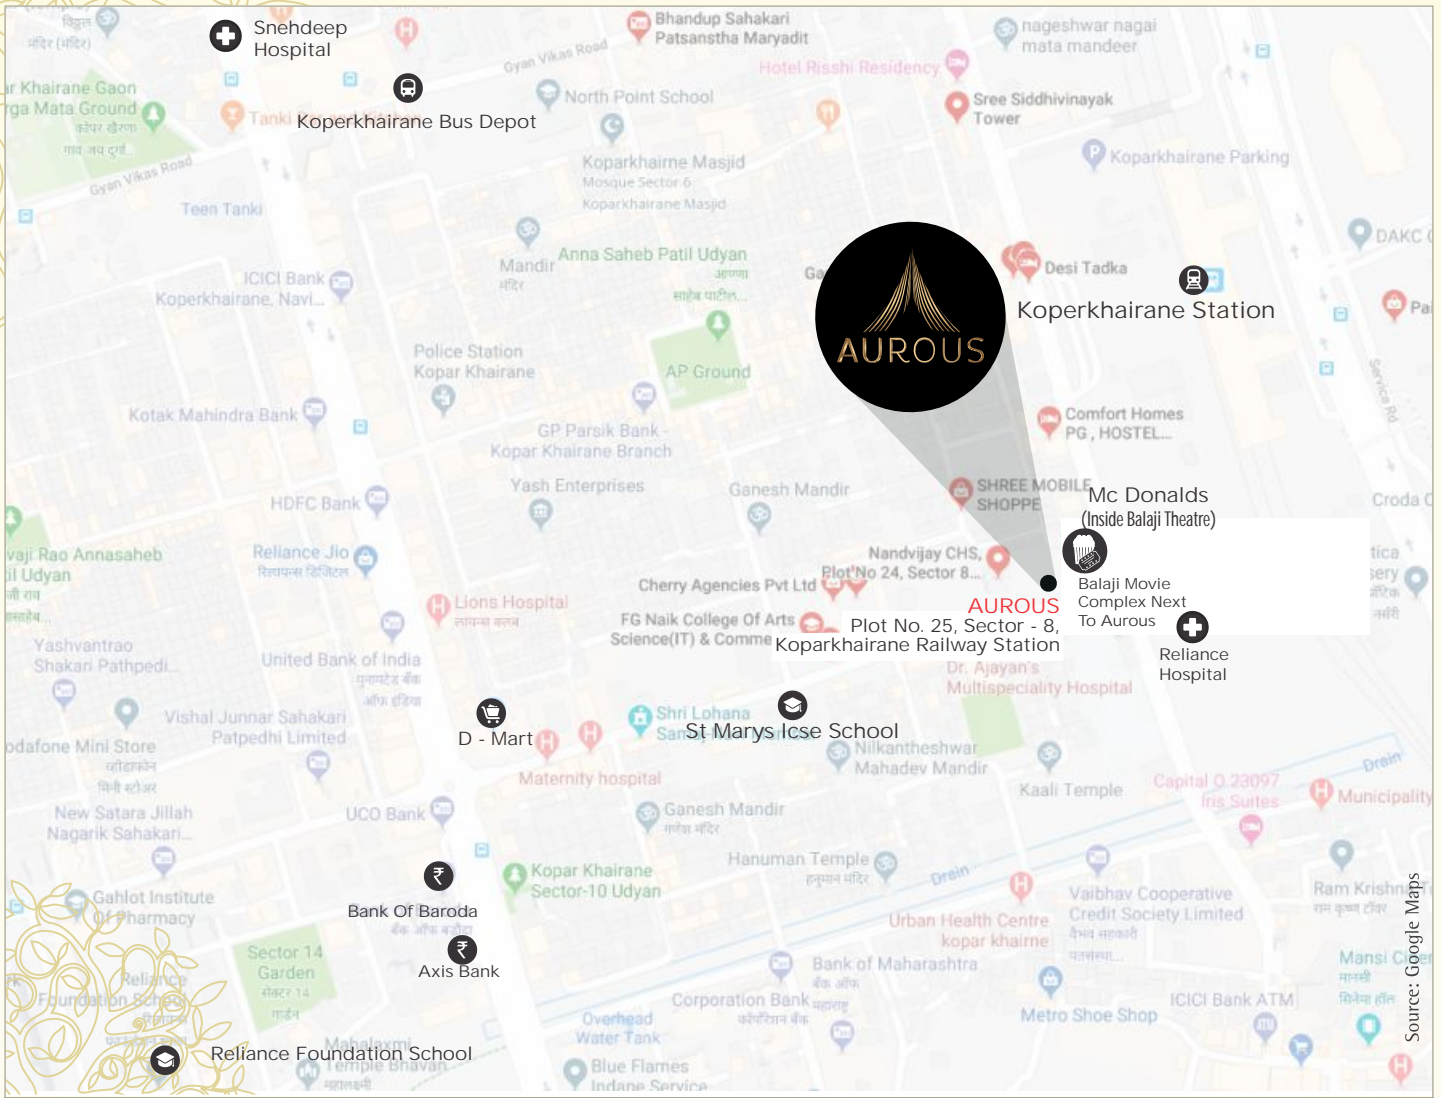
Snehdeep Hospital

Koperkhairane Bus Depot

AUROUS

Koperkhairane Station

Mc Donalds (Inside Balaji Theatre)

Balaji Movie Complex Next To Aurous

AUROUS
Plot No. 25, Sector - 8, Koparkhairane Railway Station

Reliance Hospital

D - Mart

St Marys Icse School

Bank Of Baroda

Axis Bank

Reliance Foundation School

Source: Google Maps

Bhandup Sahakari Patsanstha Maryadit
Hotel Risshi Residency
nageshwar nagai mata mandeer
North Point School
Sree Siddhivinayak Tower
Koparkhairane Parking
Koparkhairne Masjid
Mosque Sector 6
Koparkhairane Masjid
Teen Tanki
Anna Saheb Patil Udyan
Mandir
Desi Tadka
DAKC
ICICI Bank Koperkhairane, Navi...
AP Ground
Police Station Kopar Khairane
Kotak Mahindra Bank
GP Parsik Bank - Kopar Khairane Branch
Comfort Homes PG , HOSTEL...
Yash Enterprises
Ganesh Mandir
SHREE MOBILE SHOPPE
HDFC Bank
Croda
Reliance Jio
Nandvijay CHS,
Plot No 24, Sector 8...
Cherry Agencies Pvt Ltd
Lions Hospital
FG Naik College Of Arts Science(IT) & Comme
Yashvantrao Shakari Pathpedi
United Bank of India
Dr. Ajayan's Multispeciality Hospital
Vishal Junnar Sahakari Patpedhi Limited
Shri Lohana
odafone Mini Store
Nilkantheshwar Mahadev Mandir
Maternity hospital
Kaali Temple
Capital O 23097 Iris Suites
Municipality
New Satara Jillah Nagarik Sahakari...
UCO Bank
Ganesh Mandir
Drain
Kopar Khairane Sector-10 Udyan
Hanuman Temple
Gahlot Institute Of Pharmacy
Vaibhav Cooperative Credit Society Limited
Ram Krishna
Sector 14 Garden
Urban Health Centre kopar khairne
Bank of Maharashtra
Mansi
Corporation Bank
ICICI Bank ATM
Overhead Water Tank
Metro Shoe Shop
Mahalaxmi Temple Bhavan
Blue Flames Indane Service
Gyan Vikas Road
Khairane Gaon
rga Mata Ground
Service Rd